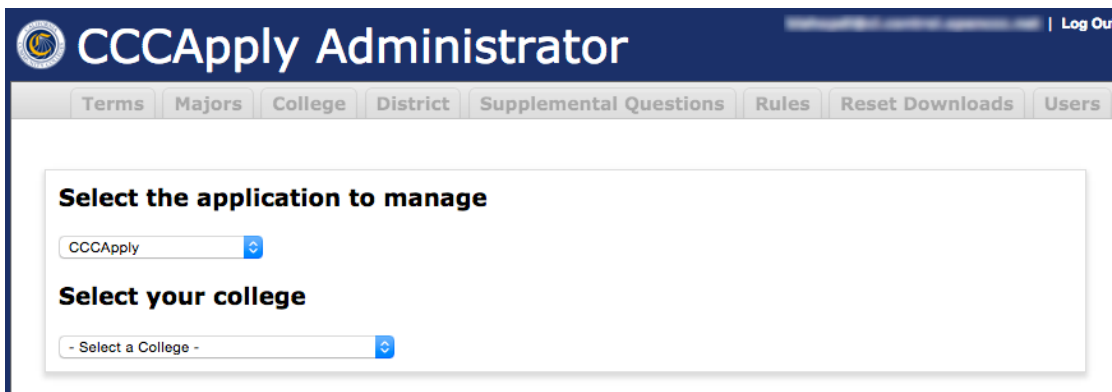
CCCApply Administrator

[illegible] | Log Out

Terms | Majors | College | District | Supplemental Questions | Rules | Reset Downloads | Users

Select the application to manage

CCCApply

Select your college

- Select a College -